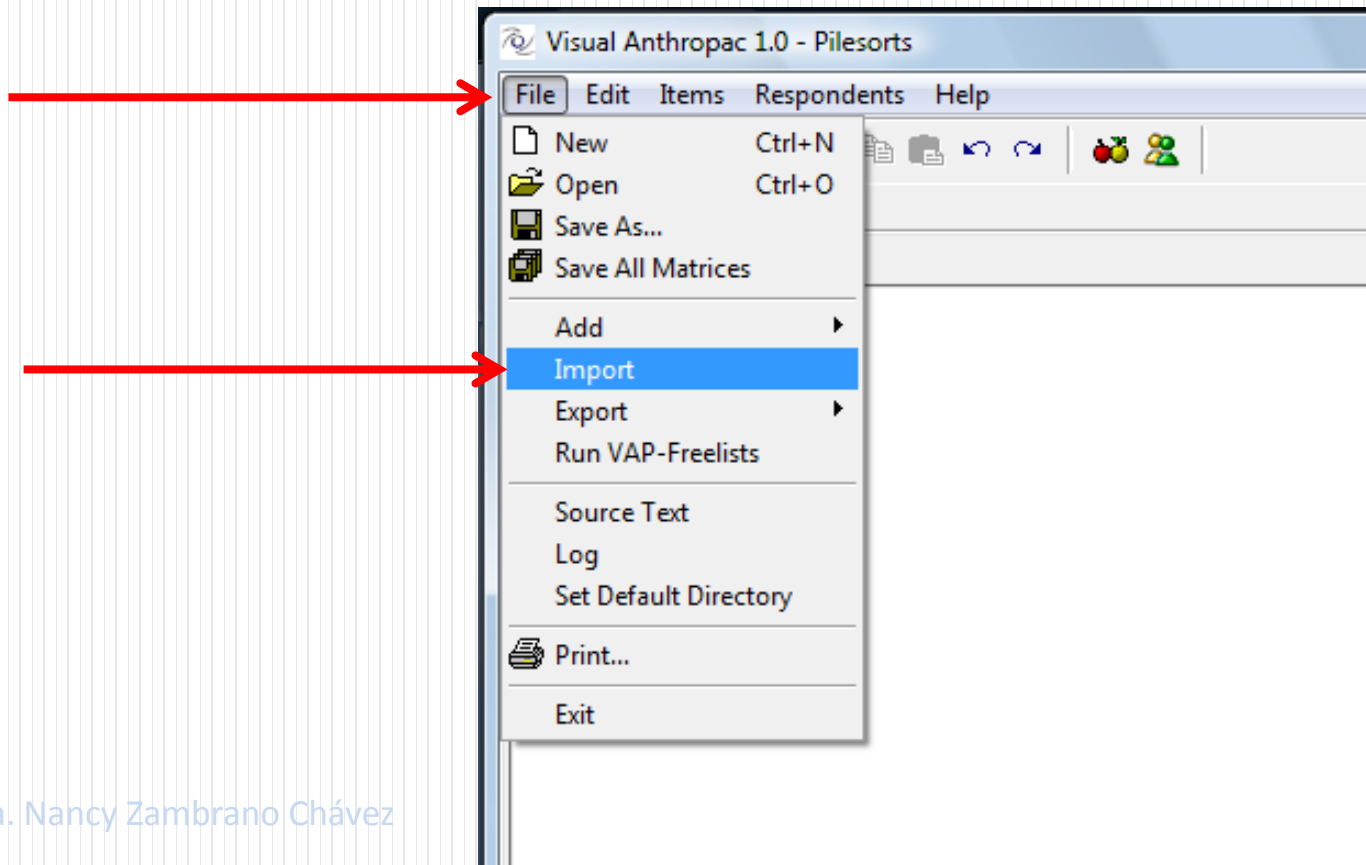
Visual Anthropac 1.0 - Pilesorts

File Edit Items Respondents Help

New Ctrl+N
Open Ctrl+O
Save As...
Save All Matrices
Add
Import
Export
Run VAP-Freelists
Source Text
Log
Set Default Directory
Print...
Exit

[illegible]a. Nancy Zambrano Chávez